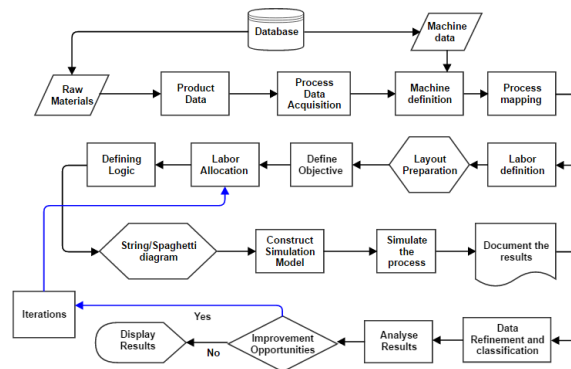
Database

Machine data

Raw Materials

Product Data

Process Data Acquisition

Machine definition

Process mapping

Defining Logic

Labor Allocation

Define Objective

Layout Preparation

Labor definition

String/Spaghetti diagram

Construct Simulation Model

Simulate the process

Document the results

Iterations

Yes

Display Results

No

Improvement Opportunities

Analyse Results

Data Refinement and classification